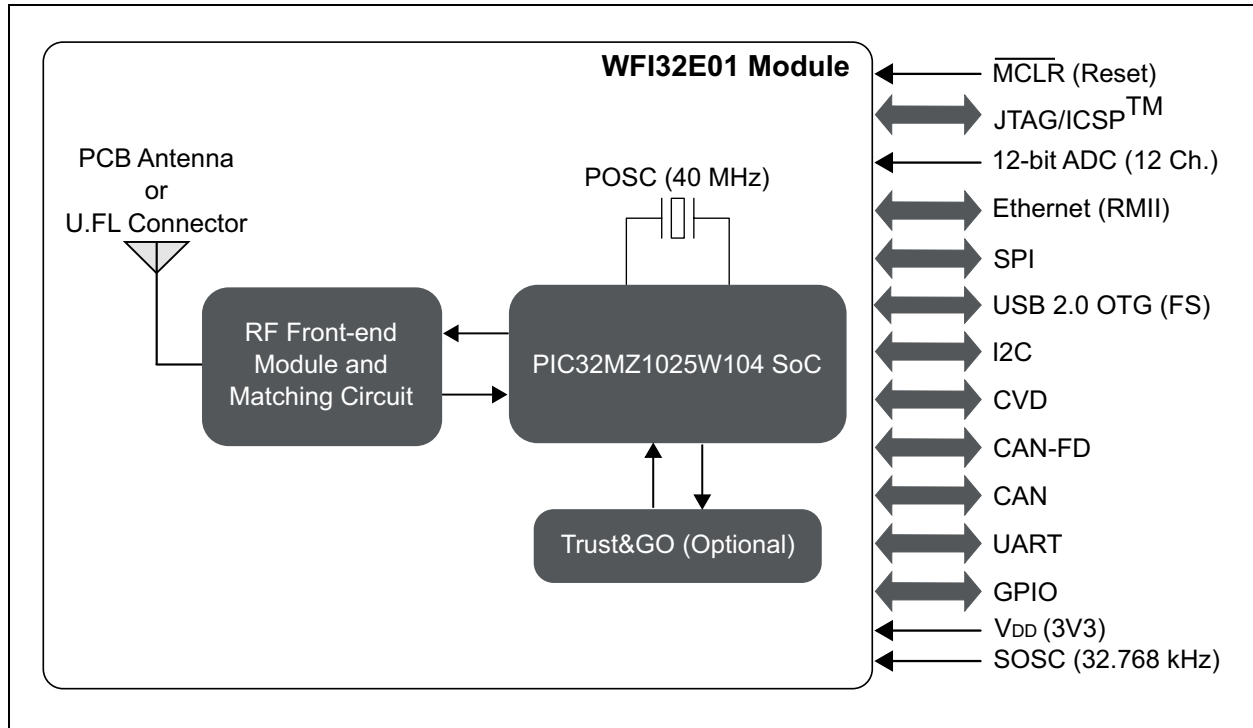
WFI32E01 Module

PCB Antenna
or
U.FL Connector

POSC (40 MHz)

RF Front-end Module and Matching Circuit

PIC32MZ1025W104 SoC

Trust&GO (Optional)

$\overline{\text{MCLR}}$ (Reset)
JTAG/ICSP$^{\text{TM}}$
12-bit ADC (12 Ch.)
Ethernet (RMII)
SPI
USB 2.0 OTG (FS)
I2C
CVD
CAN-FD
CAN
UART
GPIO
$V_{DD}$ (3V3)
SOSC (32.768 kHz)